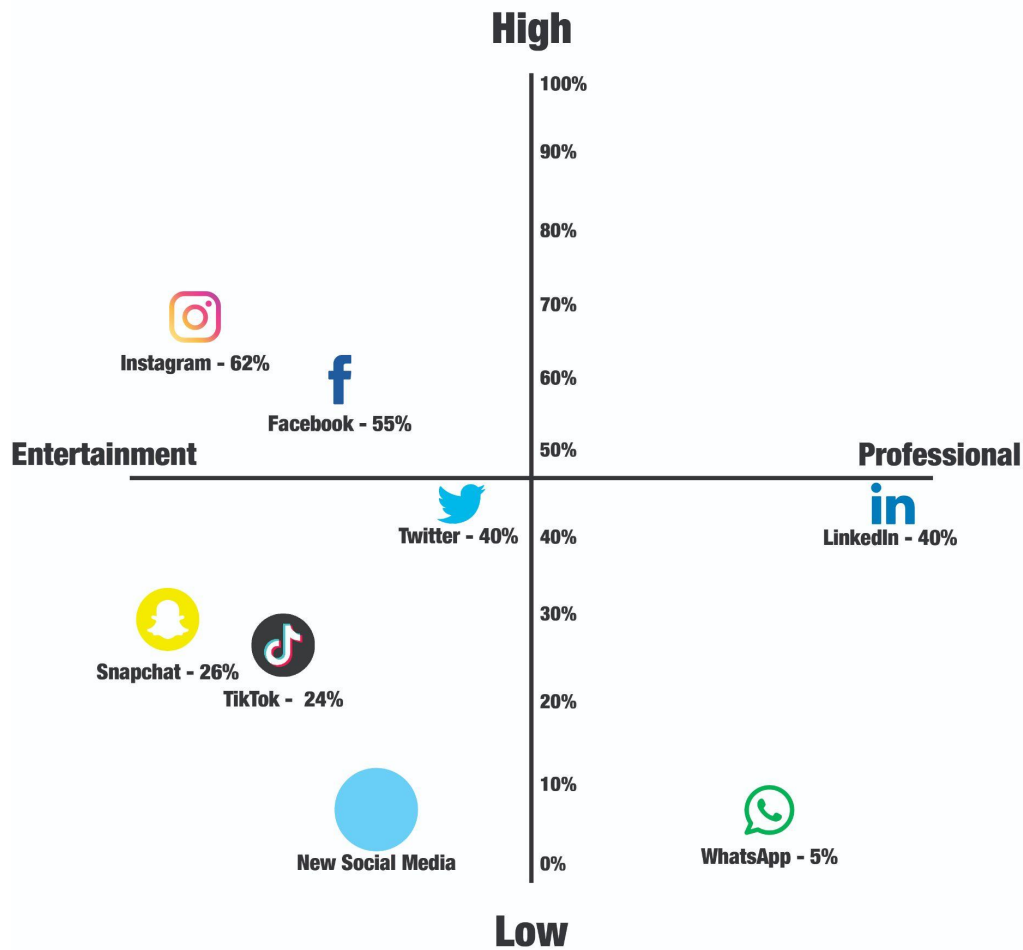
High

100%

90%

80%

70%

Instagram - 62%

60%

Facebook - 55%

50%

Entertainment

Professional

Twitter - 40%

40%

in

LinkedIn - 40%

30%

Snapchat - 26%

TikTok - 24%

20%

10%

New Social Media

0%

WhatsApp - 5%

Low